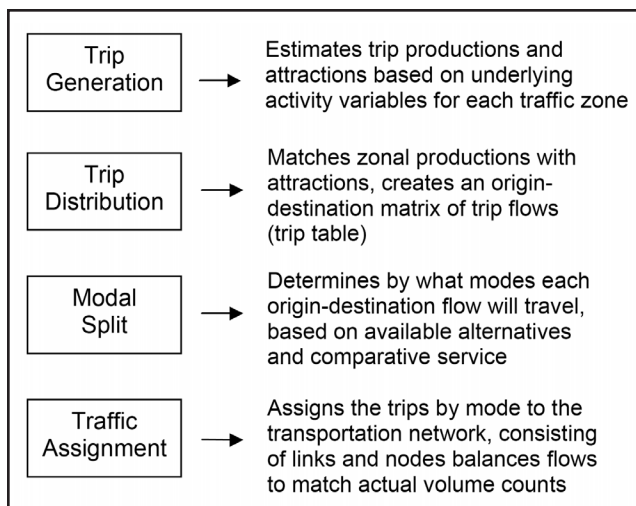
Trip Generation

Estimates trip productions and attractions based on underlying activity variables for each traffic zone

Trip Distribution

Matches zonal productions with attractions, creates an origin-destination matrix of trip flows (trip table)

Modal Split

Determines by what modes each origin-destination flow will travel, based on available alternatives and comparative service

Traffic Assignment

Assigns the trips by mode to the transportation network, consisting of links and nodes balances flows to match actual volume counts